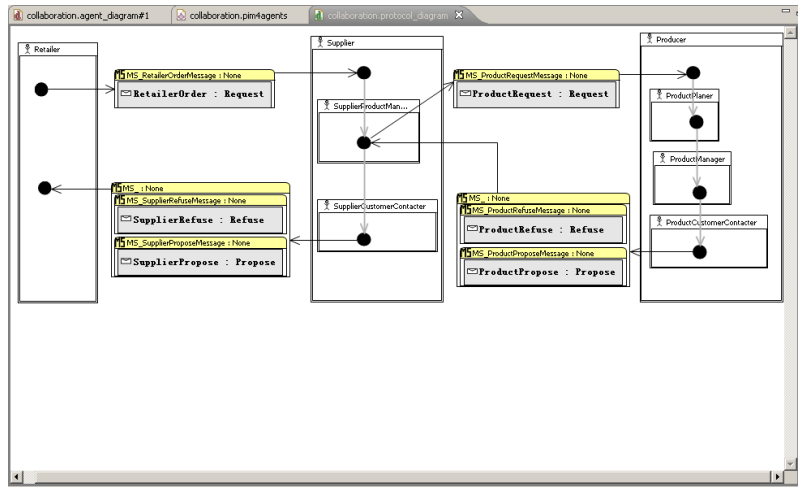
collaboration.agent_diagram#1
collaboration.pim4agents
collaboration.protocol_diagram

Retailer

MS_RetailerOrderMessage : None
RetailerOrder : Request

Supplier

SupplierProductMan...

MS_ProductRequestMessage : None
ProductRequest : Request

Producer

ProductPlaner

ProductManager

ProductCustomerContacter

MS_ : None
MS_SupplierRefuseMessage : None
SupplierRefuse : Refuse
MS_SupplierProposeMessage : None
SupplierPropose : Propose

SupplierCustomerContacter

MS_ : None
MS_ProductRefuseMessage : None
ProductRefuse : Refuse
MS_ProductProposeMessage : None
ProductPropose : Propose